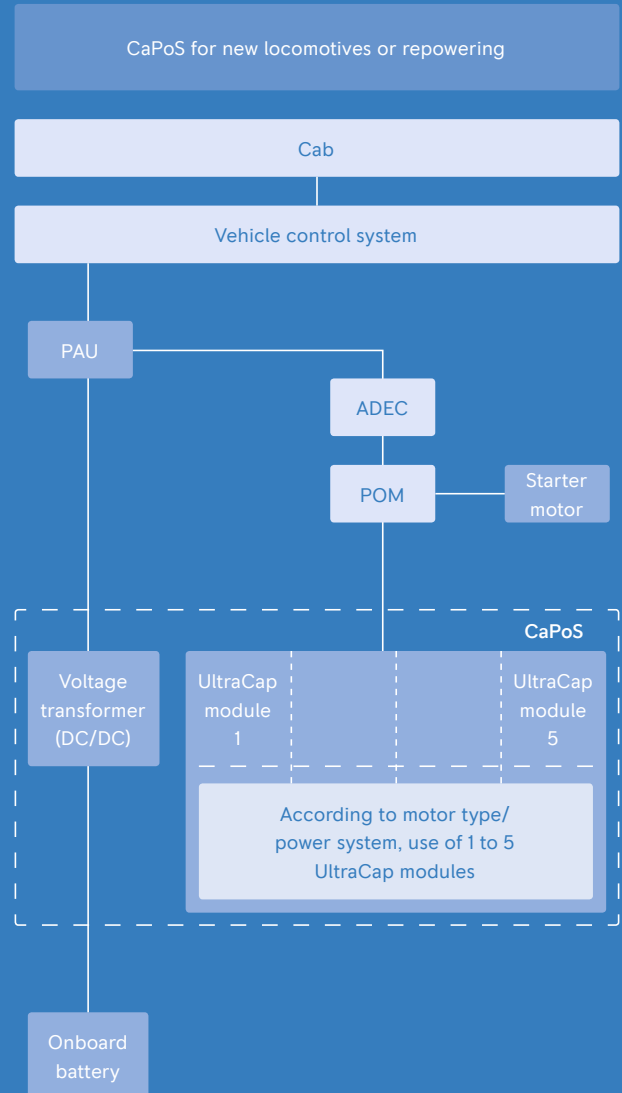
CaPoS for new locomotives or repowering

Cab

Vehicle control system

PAU

ADEC

POM

Starter motor

CaPoS

Voltage transformer (DC/DC)

UltraCap module 1

UltraCap module 5

According to motor type/ power system, use of 1 to 5 UltraCap modules

Onboard battery